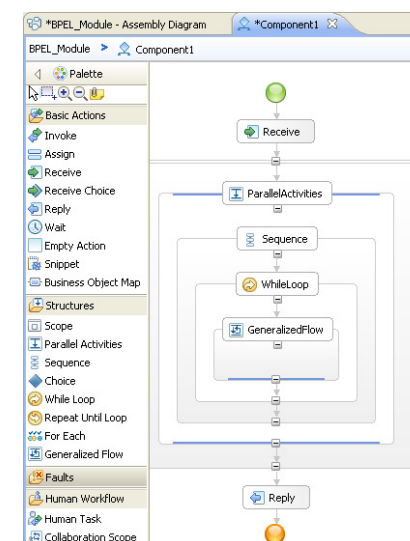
*BPEL_Module - Assembly Diagram
*Component1

BPEL_Module > Component1

Palette

Basic Actions
Invoke
Assign
Receive
Receive Choice
Reply
Wait
Empty Action
Snippet
Business Object Map

Structures
Scope
Parallel Activities
Sequence
Choice
While Loop
Repeat Until Loop
For Each
Generalized Flow

Faults

Human Workflow
Human Task
Collaboration Scope

Receive
ParallelActivities
Sequence
WhileLoop
GeneralizedFlow
Reply